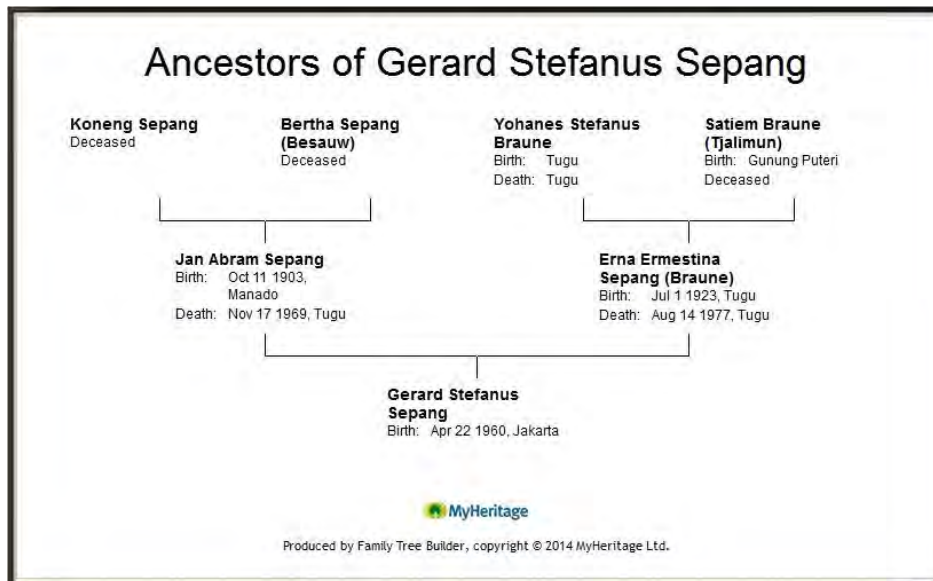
Ancestors of Gerard Stefanus Sepang

Koneng Sepang
Deceased

Bertha Sepang (Besauw)
Deceased

Yohanes Stefanus Braune
Birth: Tugu
Death: Tugu

Satiem Braune (Tjalimun)
Birth: Gunung Puteri
Deceased

Jan Abram Sepang
Birth: Oct 11 1903, Manado
Death: Nov 17 1969, Tugu

Erna Ermestina Sepang (Braune)
Birth: Jul 1 1923, Tugu
Death: Aug 14 1977, Tugu

Gerard Stefanus Sepang
Birth: Apr 22 1960, Jakarta

MyHeritage

Produced by Family Tree Builder, copyright © 2014 MyHeritage Ltd.